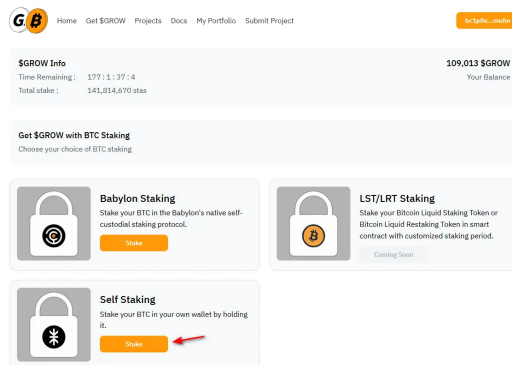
GB Home Get $GROW Projects Docs My Portfolio Submit Project bc1p6e...mu4m

$GROW Info
Time Remaining : 177 : 1 : 37 : 4
Total stake : 141,814,670 stas

109,013 $GROW
Your Balance

Get $GROW with BTC Staking
Choose your choice of BTC staking

Babylon Staking
Stake your BTC in the Babylon's native self-custodial staking protocol.
Stake

LST/LRT Staking
Stake your Bitcoin Liquid Staking Token or Bitcoin Liquid Restaking Token in smart contract with customized staking period.
Coming Soon

Self Staking
Stake your BTC in your own wallet by holding it.
Stake